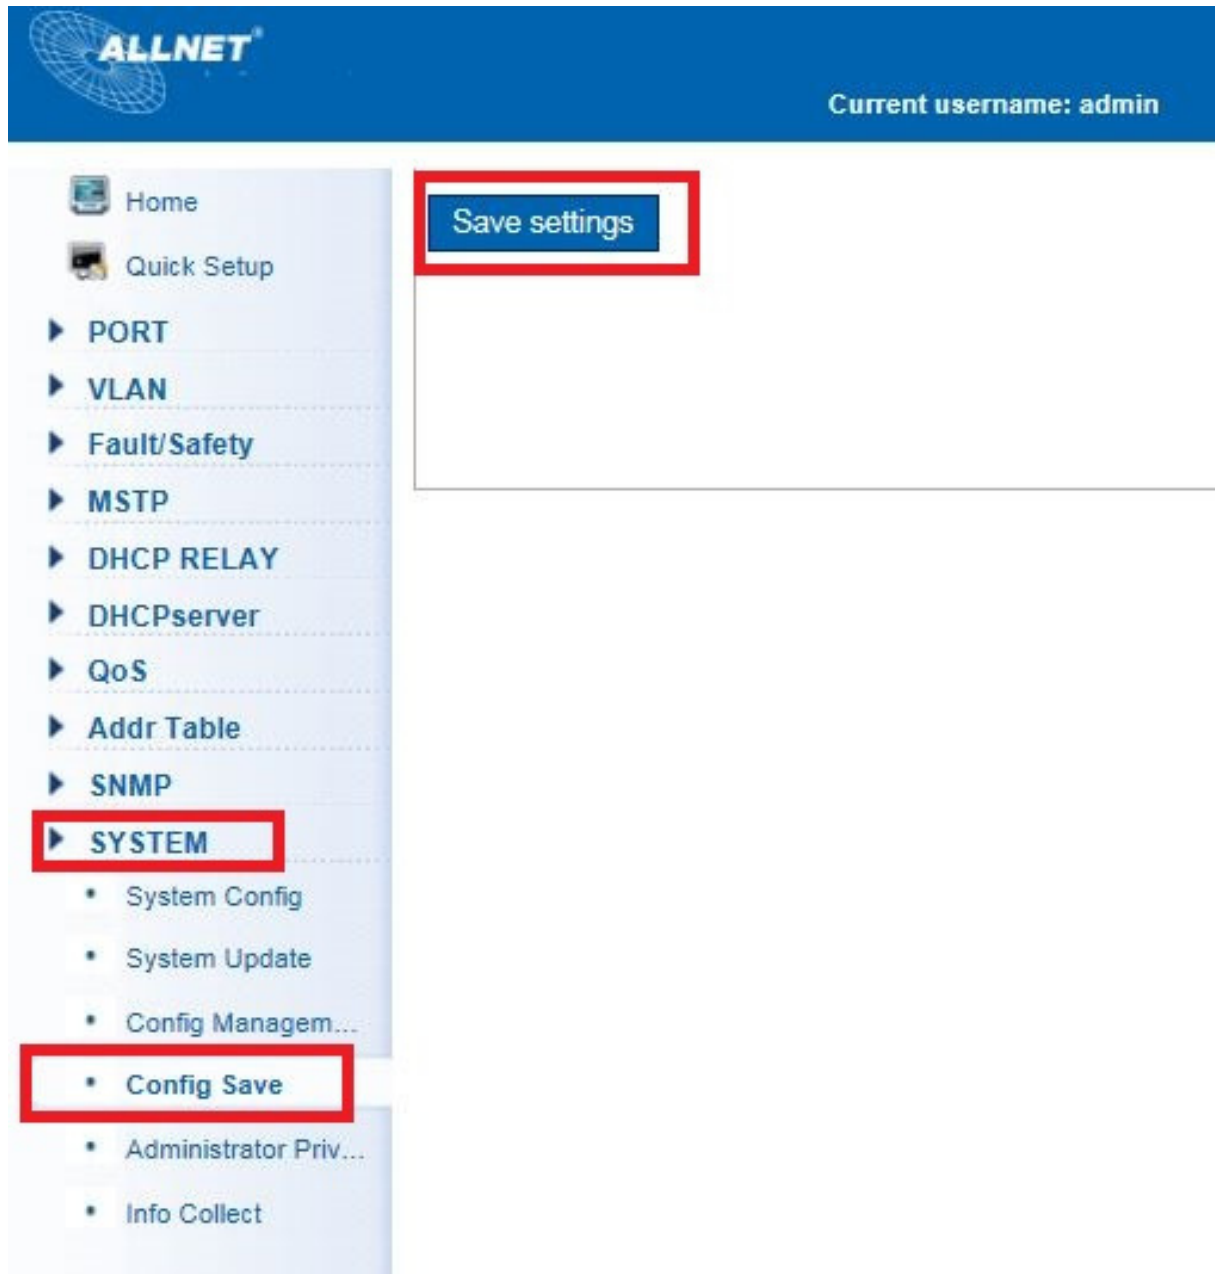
ALLNET

Current username: admin

Home
Quick Setup
PORT
VLAN
Fault/Safety
MSTP
DHCP RELAY
DHCPserver
QoS
Addr Table
SNMP
SYSTEM
• System Config
• System Update
• Config Managem...
• Config Save
• Administrator Priv...
• Info Collect

Save settings